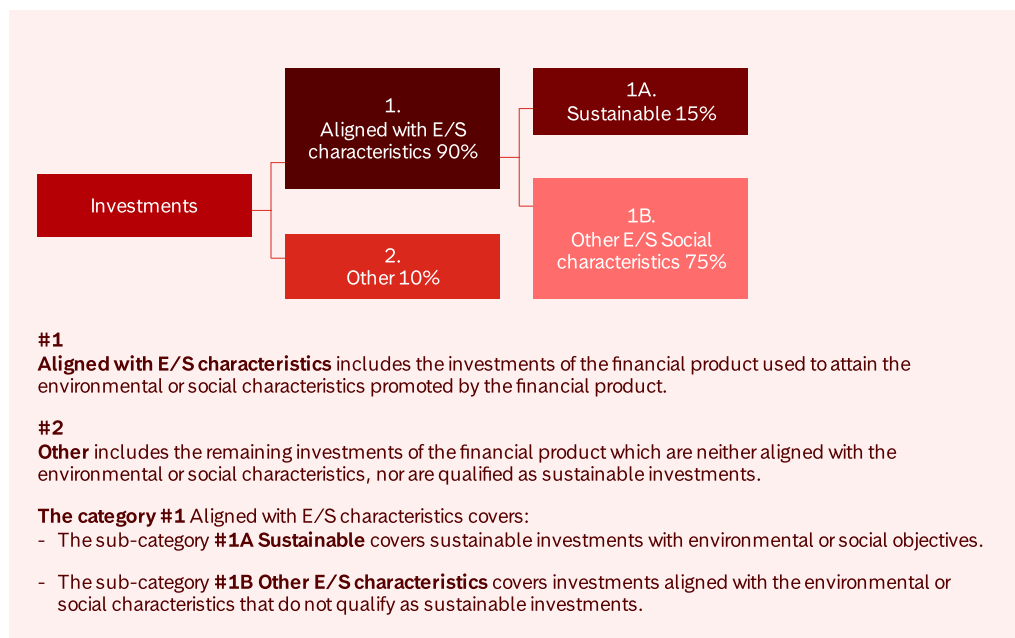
Investments

1.
Aligned with E/S characteristics 90%

2.
Other 10%

1A.
Sustainable 15%

1B.
Other E/S Social characteristics 75%

**#1**
**Aligned with E/S characteristics** includes the investments of the financial product used to attain the environmental or social characteristics promoted by the financial product.

**#2**
**Other** includes the remaining investments of the financial product which are neither aligned with the environmental or social characteristics, nor are qualified as sustainable investments.

**The category #1** Aligned with E/S characteristics covers:
- The sub-category **#1A Sustainable** covers sustainable investments with environmental or social objectives.

- The sub-category **#1B Other E/S characteristics** covers investments aligned with the environmental or social characteristics that do not qualify as sustainable investments.